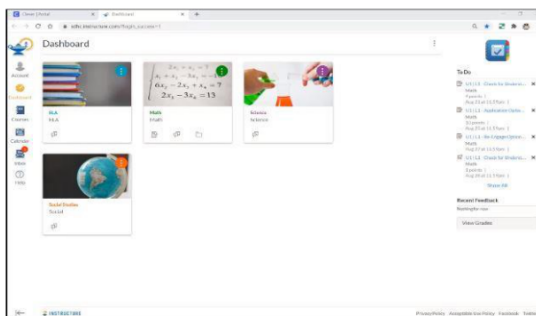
Dashboard

Account
Dashboard
Courses
Calendar
Inbox
Help

ELA
ELA

Math
Math

Science
Science

Social Studies
Social

To Do

Recent Feedback
Nothing for now

View Grades

INSTRUCTURE

Privacy Policy  Acceptable Use Policy  Facebook  Twitter